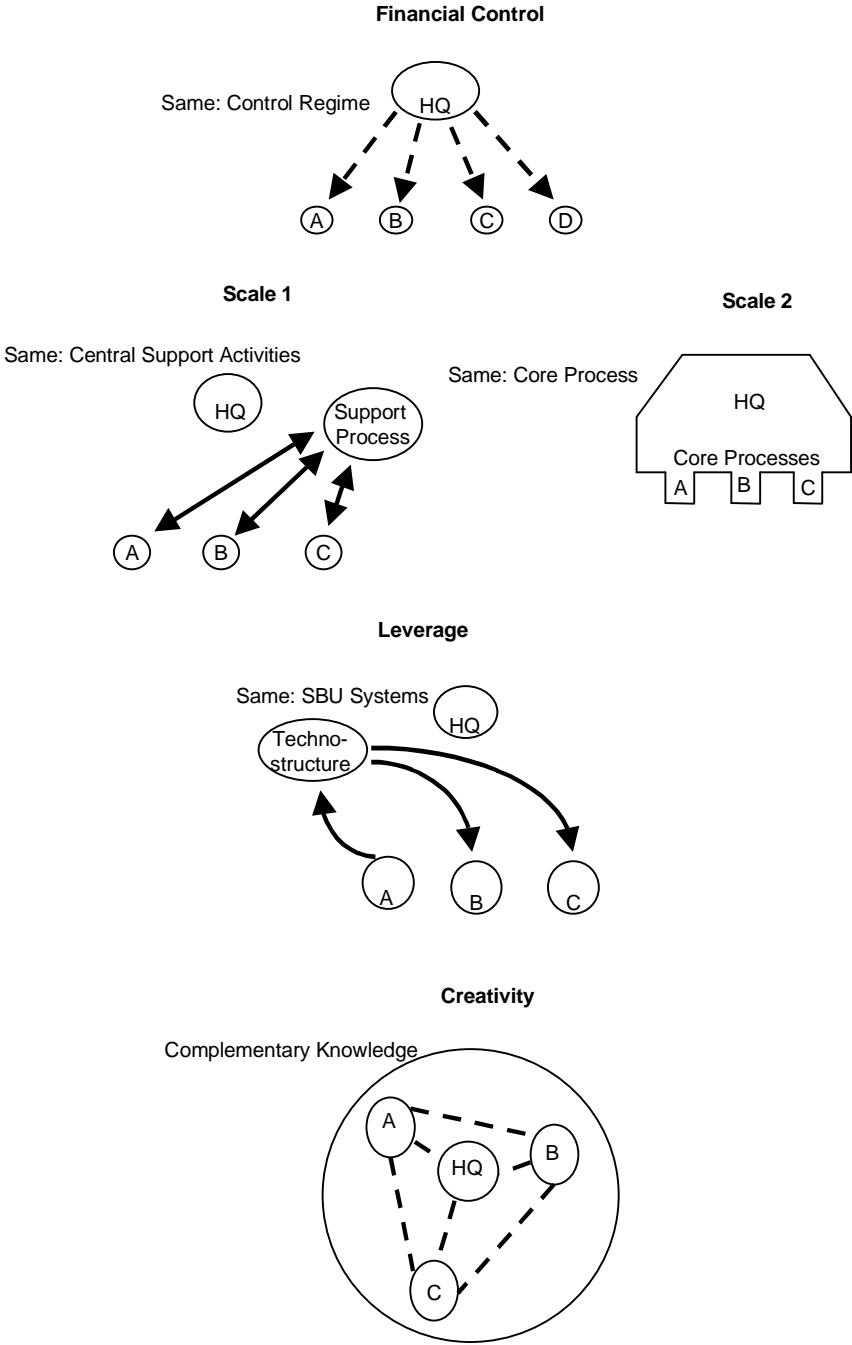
Financial Control

Same: Control Regime

HQ

A B C D

Scale 1

Same: Central Support Activities

HQ

Support Process

A B C

Scale 2

Same: Core Process

HQ

Core Processes

A B C

Leverage

Same: SBU Systems

HQ

Technostructure

A B C

Creativity

Complementary Knowledge

A

HQ

B

C